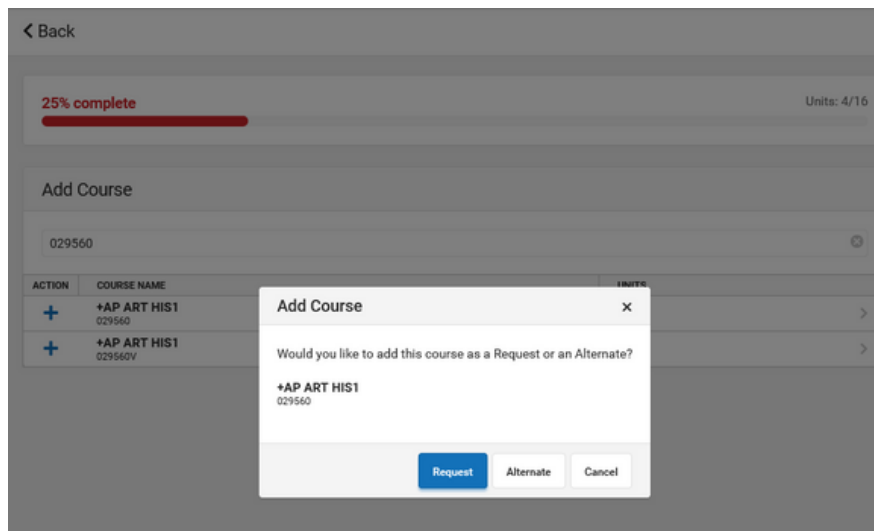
< Back

25% complete

Units: 4/16

Add Course

029560

| ACTION | COURSE NAME | UNITS |
|---|---|---|
| + | +AP ART HIS1 029560 | |
| + | +AP ART HIS1 029560V | |

Add Course ×

Would you like to add this course as a Request or an Alternate?

+AP ART HIS1
029560

Request Alternate Cancel